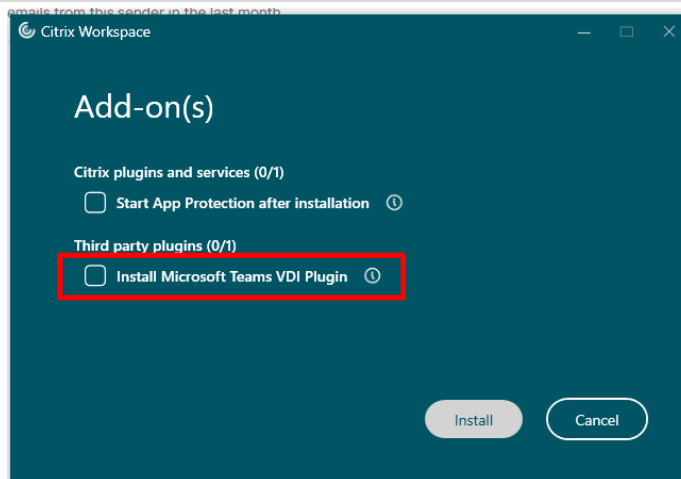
emails from this sender in the last month

Citrix Workspace

Add-on(s)

Citrix plugins and services (0/1)

Start App Protection after installation

Third party plugins (0/1)

Install Microsoft Teams VDI Plugin

Install

Cancel